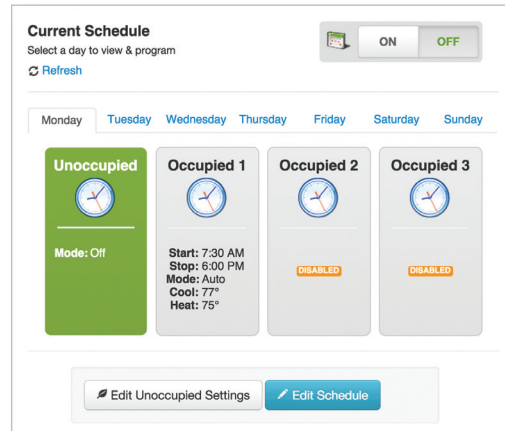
Current Schedule
Select a day to view & program
Refresh

ON OFF

Monday Tuesday Wednesday Thursday Friday Saturday Sunday

Unoccupied
Mode: Off

Occupied 1
Start: 7:30 AM
Stop: 6:00 PM
Mode: Auto
Cool: 77°
Heat: 75°

Occupied 2
DISABLED

Occupied 3
DISABLED

Edit Unoccupied Settings
Edit Schedule